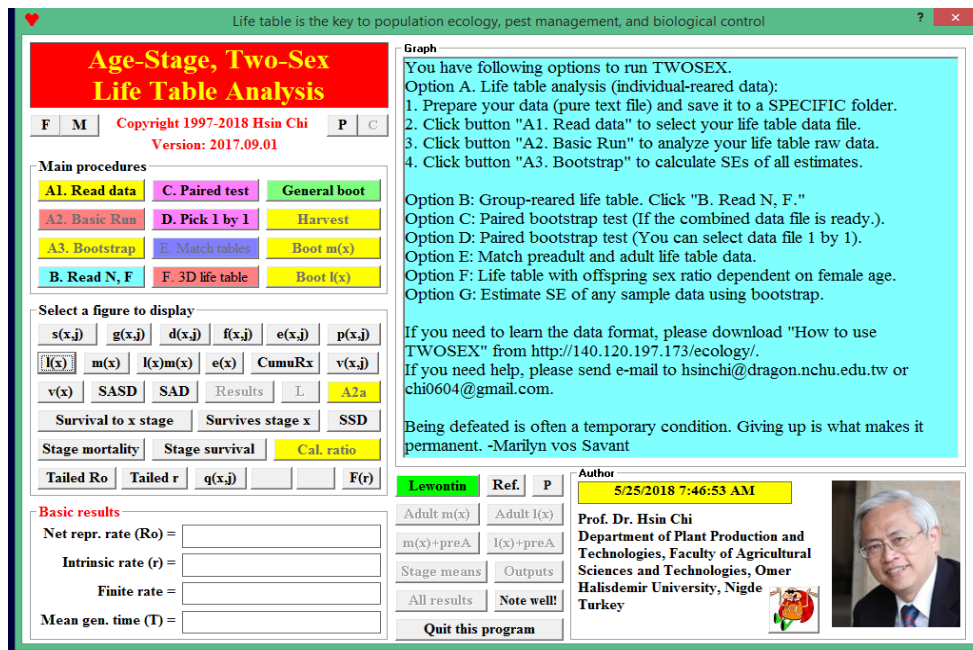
Life table is the key to population ecology, pest management, and biological control

?

X

Age-Stage, Two-Sex
Life Table Analysis

F M

Copyright 1997-2018 Hsin Chi
Version: 2017.09.01

P C

Main procedures

A1. Read data
C. Paired test
General boot
A2. Basic Run
D. Pick 1 by 1
Harvest
A3. Bootstrap
E. Match tables
Boot m(x)
B. Read N, F
F. 3D life table
Boot l(x)

Select a figure to display

s(x,j) g(x,j) d(x,j) f(x,j) e(x,j) p(x,j)
l(x) m(x) l(x)m(x) e(x) CumuRx v(x,j)
v(x) SASD SAD Results L A2a
Survival to x stage
Survives stage x
SSD
Stage mortality
Stage survival
Cal. ratio
Tailed Ro
Tailed r
q(x,j)
F(r)

Basic results

Net repr. rate (Ro) =
Intrinsic rate (r) =
Finite rate =
Mean gen. time (T) =

Graph

You have following options to run TWOSEX.
Option A. Life table analysis (individual-reared data):
1. Prepare your data (pure text file) and save it to a SPECIFIC folder.
2. Click button "A1. Read data" to select your life table data file.
3. Click button "A2. Basic Run" to analyze your life table raw data.
4. Click button "A3. Bootstrap" to calculate SEs of all estimates.

Option B: Group-reared life table. Click "B. Read N, F."
Option C: Paired bootstrap test (If the combined data file is ready.).
Option D: Paired bootstrap test (You can select data file 1 by 1).
Option E: Match preadult and adult life table data.
Option F: Life table with offspring sex ratio dependent on female age.
Option G: Estimate SE of any sample data using bootstrap.

If you need to learn the data format, please download "How to use TWOSEX" from http://140.120.197.173/ecology/.
If you need help, please send e-mail to hsinchi@dragon.nchu.edu.tw or chi0604@gmail.com.

Being defeated is often a temporary condition. Giving up is what makes it permanent. -Marilyn vos Savant

Lewontin
Ref.
P
Adult m(x)
Adult l(x)
m(x)+preA
l(x)+preA
Stage means
Outputs
All results
Note well!
Quit this program

Author

5/25/2018 7:46:53 AM

Prof. Dr. Hsin Chi
Department of Plant Production and Technologies, Faculty of Agricultural Sciences and Technologies, Omer Halisdemir University, Nigde Turkey